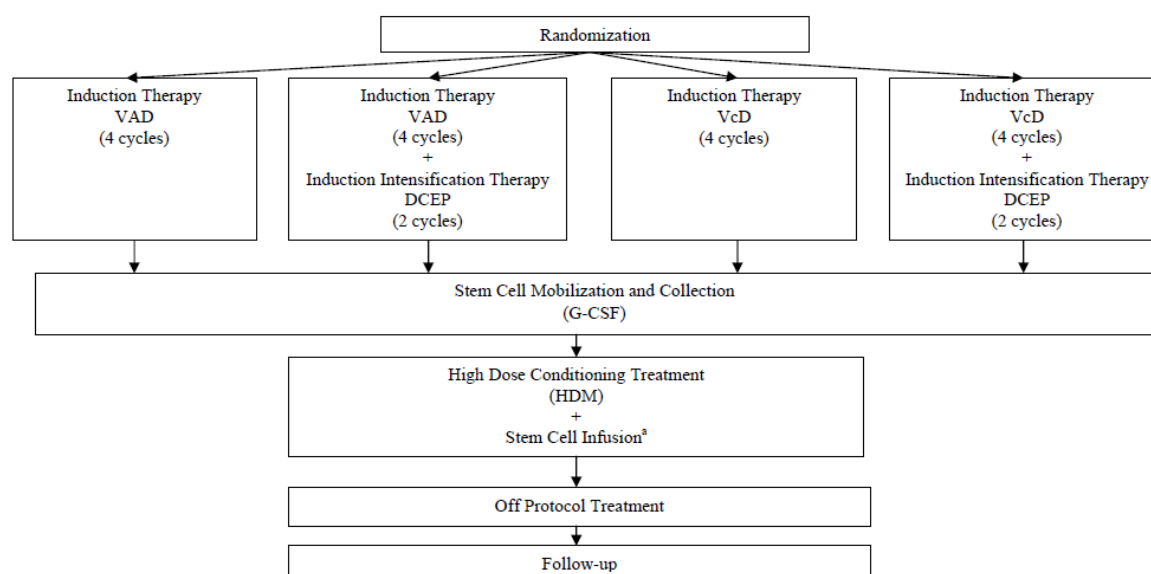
Randomization

Induction Therapy
VAD
(4 cycles)

Induction Therapy
VAD
(4 cycles)
+
Induction Intensification Therapy
DCEP
(2 cycles)

Induction Therapy
VcD
(4 cycles)

Induction Therapy
VcD
(4 cycles)
+
Induction Intensification Therapy
DCEP
(2 cycles)

Stem Cell Mobilization and Collection
(G-CSF)

High Dose Conditioning Treatment
(HDM)
+
Stem Cell Infusion$^{a}$

Off Protocol Treatment

Follow-up